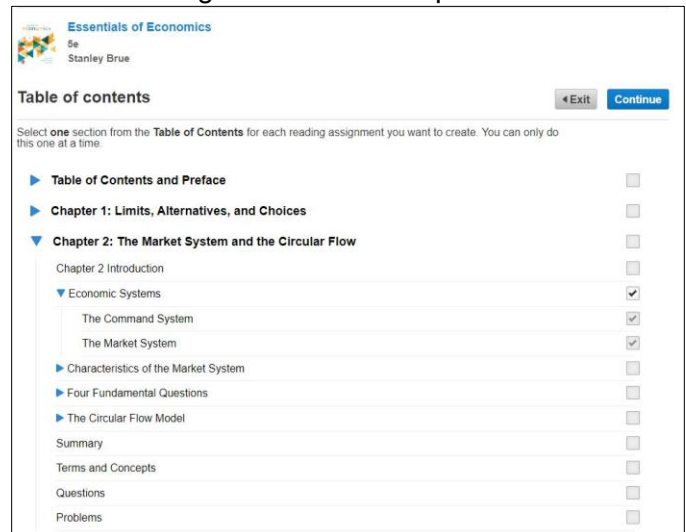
Essentials of Economics
8e
Stanley Brue

Table of contents

Exit Continue

Select **one** section from the **Table of Contents** for each reading assignment you want to create. You can only do this one at a time.

Table of Contents and Preface

Chapter 1: Limits, Alternatives, and Choices

Chapter 2: The Market System and the Circular Flow

Chapter 2 Introduction

Economic Systems

The Command System

The Market System

Characteristics of the Market System

Four Fundamental Questions

The Circular Flow Model

Summary

Terms and Concepts

Questions

Problems